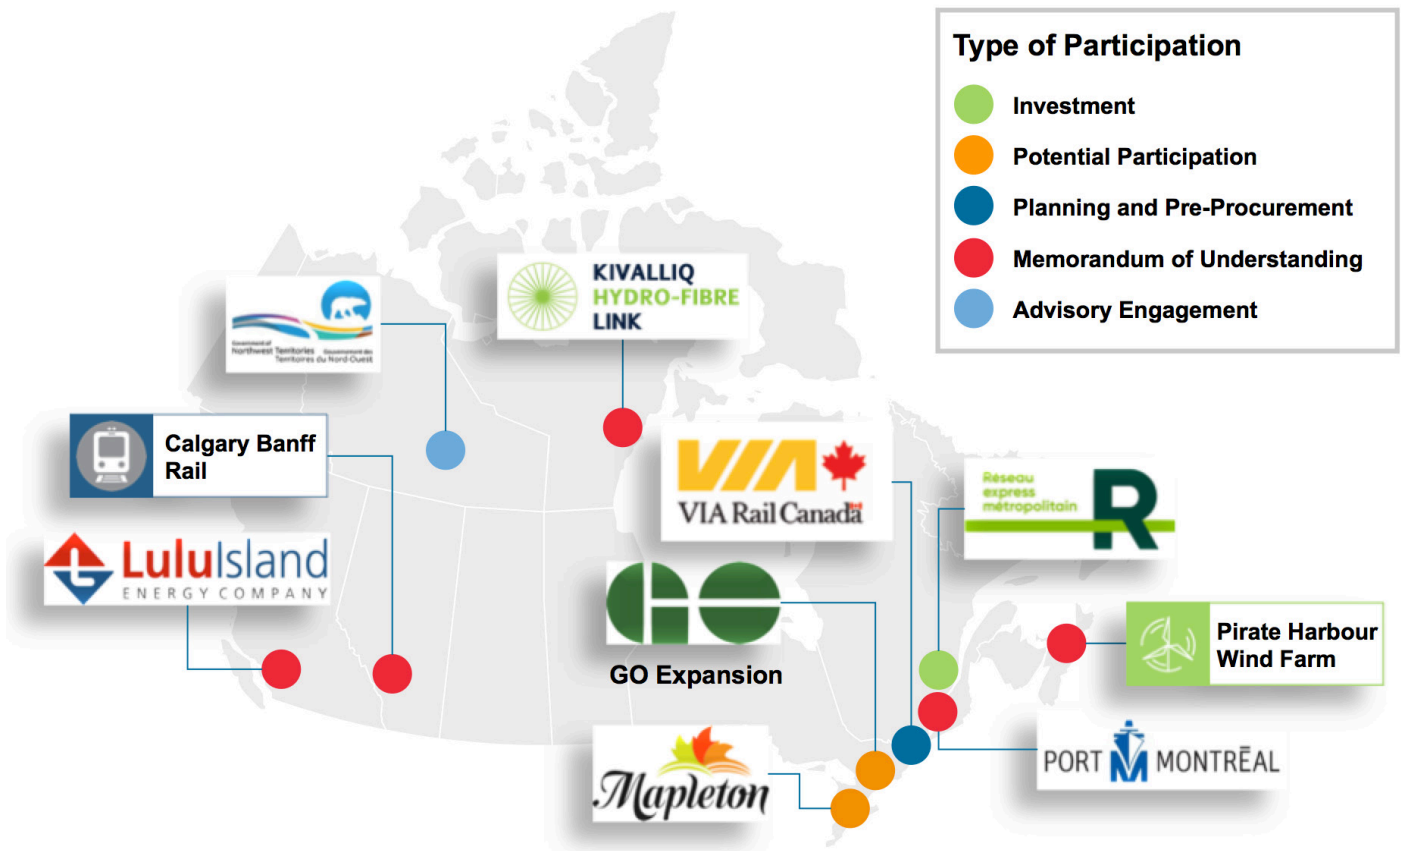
Type of Participation

Investment

Potential Participation

Planning and Pre-Procurement

Memorandum of Understanding

Advisory Engagement

Government of Northwest Territories Gouvernement des Territoires du Nord-Ouest

KIVALLIQ HYDRO-FIBRE LINK

Calgary Banff Rail

VIA Rail Canada

Réseau express métropolitain R

LuluIsland ENERGY COMPANY

GO Expansion

Pirate Harbour Wind Farm

Mapleton

PORT MONTRÉAL